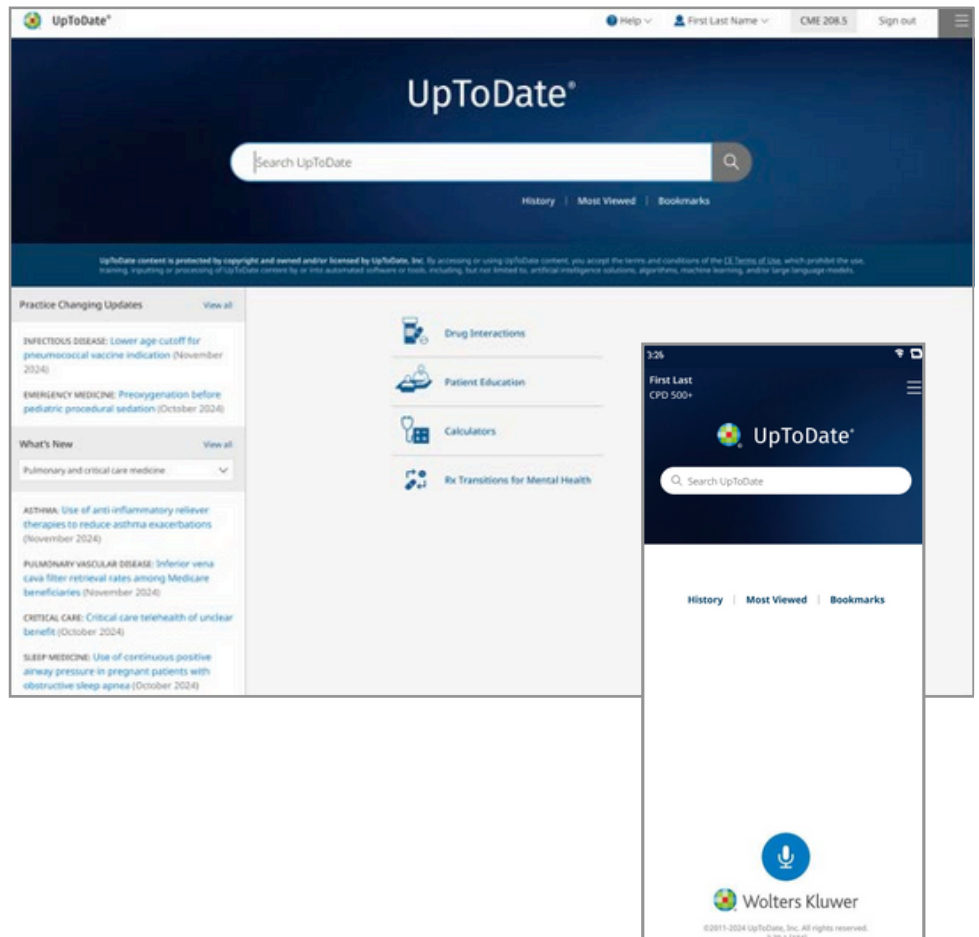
UpToDate®

Help | First Last Name | CME 208.5 | Sign out

UpToDate®

Search UpToDate

History | Most Viewed | Bookmarks

UpToDate content is protected by copyright and owned and/or licensed by UpToDate, Inc. By accessing or using UpToDate content, you accept the terms and conditions of the CE Terms of Use, which prohibit the use, training, inputting or processing of UpToDate content by or into automated software or tools, including, but not limited to, artificial intelligence solutions, algorithms, machine learning, and/or large language models.

Practice Changing Updates View all

INFECTIOUS DISEASE: Lower age cutoff for pneumococcal vaccine indication (November 2024)

EMERGENCY MEDICINE: Preoxygenation before pediatric procedural sedation (October 2024)

What's New View all

Pulmonary and critical care medicine

ASTHMA: Use of anti-inflammatory reliever therapies to reduce asthma exacerbations (November 2024)

PULMONARY VASCULAR DISEASE: Inferior vena cava filter retrieval rates among Medicare beneficiaries (November 2024)

CRITICAL CARE: Critical care telehealth of unclear benefit (October 2024)

SLEEP MEDICINE: Use of continuous positive airway pressure in pregnant patients with obstructive sleep apnea (October 2024)

Drug Interactions

Patient Education

Calculators

Rx Transitions for Mental Health

3:26

First Last
CPD 500+

UpToDate®

Search UpToDate

History | Most Viewed | Bookmarks

Wolters Kluwer

©2011-2024 UpToDate, Inc. All rights reserved.
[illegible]